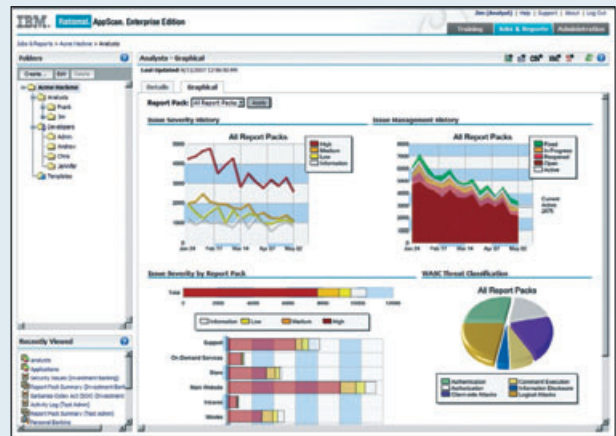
IBM. Rational. AppScan. Enterprise Edition

Jim (Analyst) | Help | Support | About | Log Out

Training | Jobs & Reports | Administration

Jobs & Reports > Acme Hacker > Analysts

Folders

Create | Edit | Delete

Acme Hackme
Analysts
Frank
Jim
Developers
Admin
Andrew
Chris
Jennifer
Templates

Recently Viewed

Analysts
Applications
Security Issues (Investment Banking)
Report Pack Summary (Investment Banking)
Sarbanes-Oxley Act (SOX) (Investment...)
Activity Log (Test Admin)
Report Pack Summary (Test Admin)
Personal Banking

Analysts - Graphical

Last Updated: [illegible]

Details | Graphical

Report Pack: All Report Packs | Apply

Issue Severity History

All Report Packs

High
Medium
Low
Information

Jan 24 | Feb 17 | Mar 14 | Apr 07 | May 02

Issue Management History

All Report Packs

Fixed
In Progress
Reopened
Open
Active

Current Active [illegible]

Jan 24 | Feb 17 | Mar 14 | Apr 07 | May 02

Issue Severity by Report Pack

Total

0 | 2000 | 4000 | 6000 | 8000 | 10000

Information | Low | Medium | High

Support
On-Demand Services
Store
Main Website
Intranet
Mobile

WASC Threat Classification

All Report Packs

Authentication | Command Execution
Authorization | Information Disclosure
Client-side Attacks | Logical Attacks